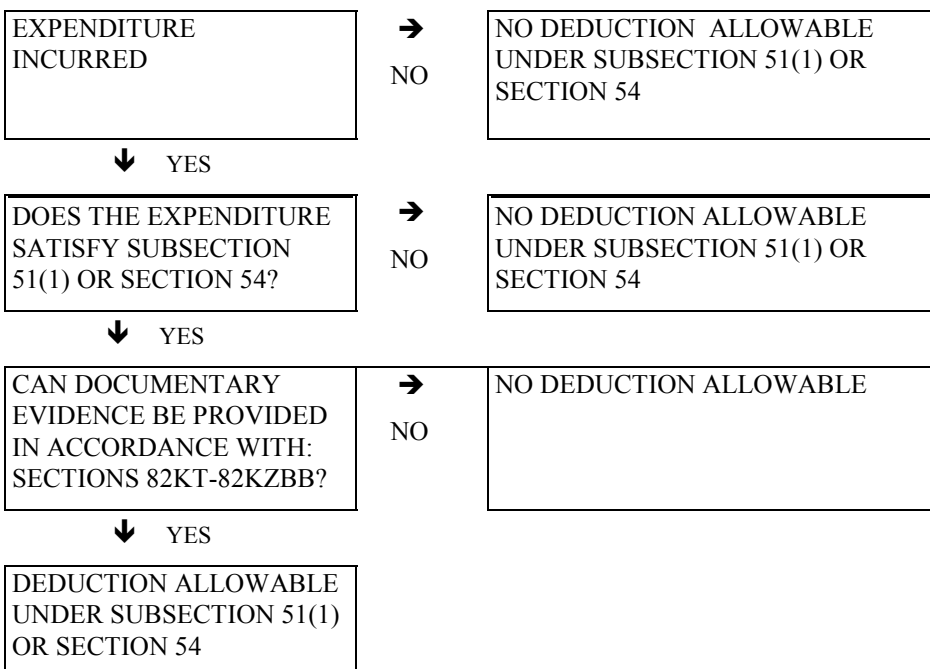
EXPENDITURE INCURRED

NO

NO DEDUCTION ALLOWABLE UNDER SUBSECTION 51(1) OR SECTION 54

YES

DOES THE EXPENDITURE SATISFY SUBSECTION 51(1) OR SECTION 54?

NO

NO DEDUCTION ALLOWABLE UNDER SUBSECTION 51(1) OR SECTION 54

YES

CAN DOCUMENTARY EVIDENCE BE PROVIDED IN ACCORDANCE WITH: SECTIONS 82KT-82KZBB?

NO

NO DEDUCTION ALLOWABLE

YES

DEDUCTION ALLOWABLE UNDER SUBSECTION 51(1) OR SECTION 54